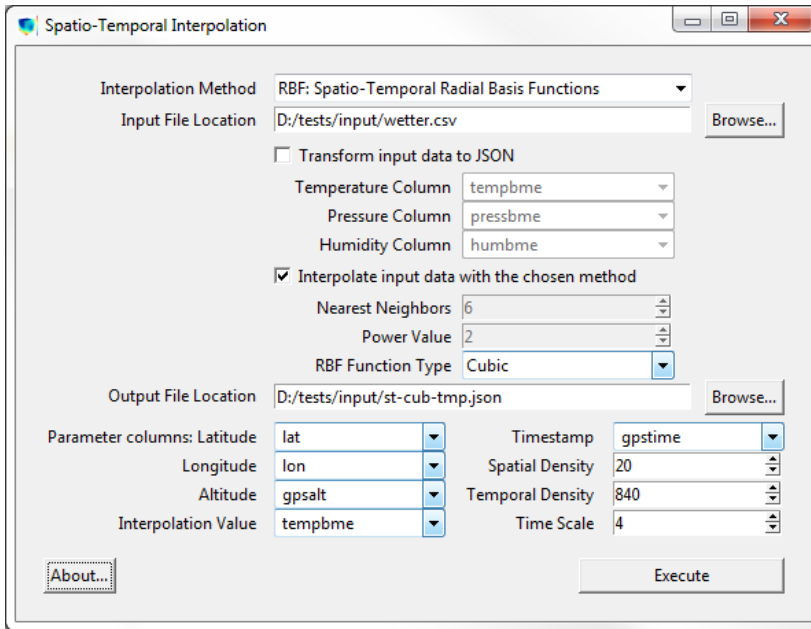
Spatio-Temporal Interpolation

Interpolation Method RBF: Spatio-Temporal Radial Basis Functions
Input File Location D:/tests/input/wetter.csv Browse...

Transform input data to JSON
Temperature Column tempbme
Pressure Column pressbme
Humidity Column humbme

Interpolate input data with the chosen method
Nearest Neighbors 6
Power Value 2
RBF Function Type Cubic

Output File Location D:/tests/input/st-cub-tmp.json Browse...

Parameter columns: Latitude lat
Longitude lon
Altitude gpsalt
Interpolation Value tempbme

Timestamp gpstime
Spatial Density 20
Temporal Density 840
Time Scale 4

About...
Execute